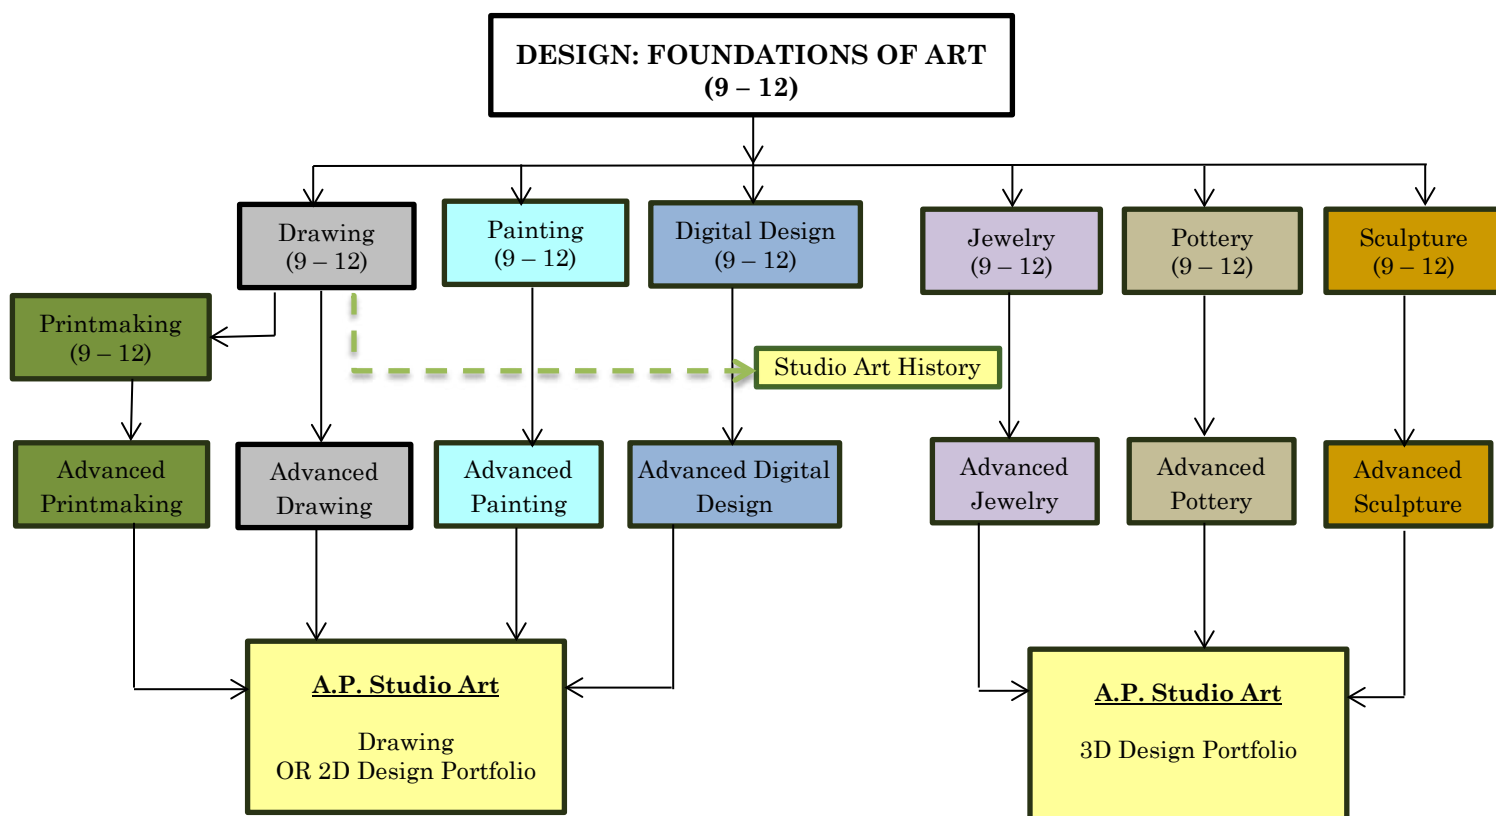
DESIGN: FOUNDATIONS OF ART
(9 – 12)

Drawing
(9 – 12)

Painting
(9 – 12)

Digital Design
(9 – 12)

Jewelry
(9 – 12)

Pottery
(9 – 12)

Sculpture
(9 – 12)

Printmaking
(9 – 12)

Studio Art History

Advanced Printmaking

Advanced Drawing

Advanced Painting

Advanced Digital Design

Advanced Jewelry

Advanced Pottery

Advanced Sculpture

A.P. Studio Art

Drawing
OR 2D Design Portfolio

A.P. Studio Art

3D Design Portfolio